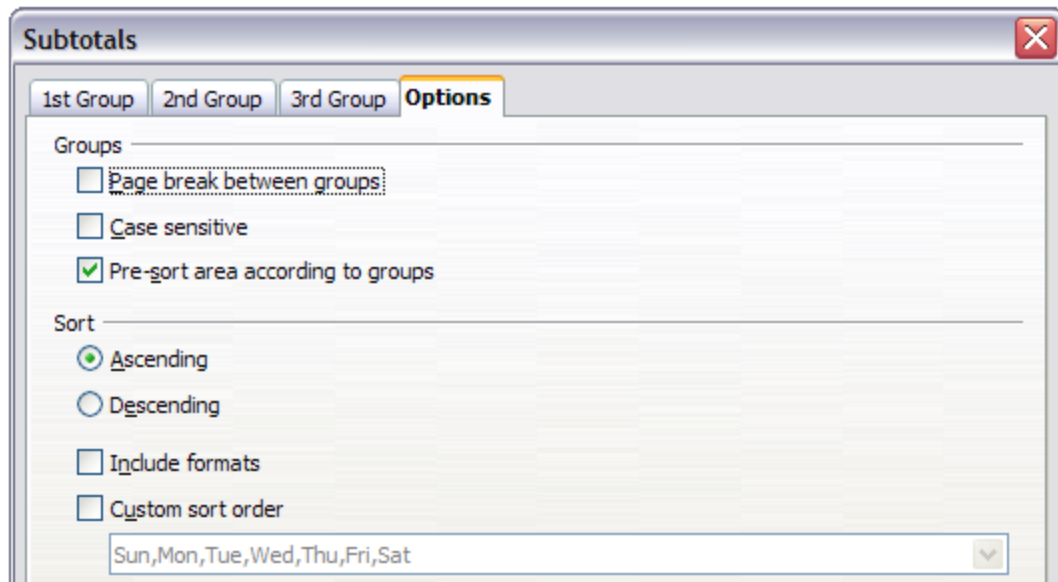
Subtotals

1st Group | 2nd Group | 3rd Group | Options

Groups

Page break between groups

Case sensitive

Pre-sort area according to groups

Sort

Ascending

Descending

Include formats

Custom sort order

Sun,Mon,Tue,Wed,Thu,Fri,Sat